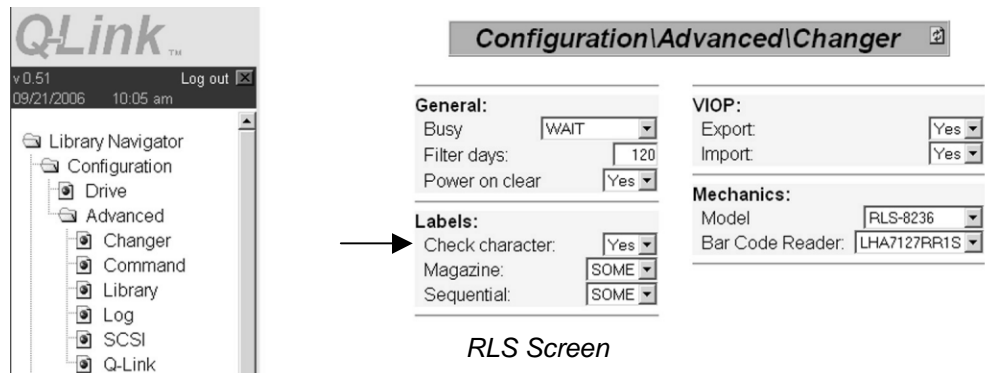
Q-Link™

v 0.51 Log out

09/21/2006 10:05 am

Library Navigator
Configuration
Drive
Advanced
Changer
Command
Library
Log
SCSI
Q-Link

Configuration\Advanced\Changer

General:
Busy WAIT
Filter days: 120
Power on clear Yes

Labels:
Check character: Yes
Magazine: SOME
Sequential: SOME

VIOP:
Export: Yes
Import: Yes

Mechanics:
Model RLS-8236
Bar Code Reader: LHA7127RR1S

RLS Screen